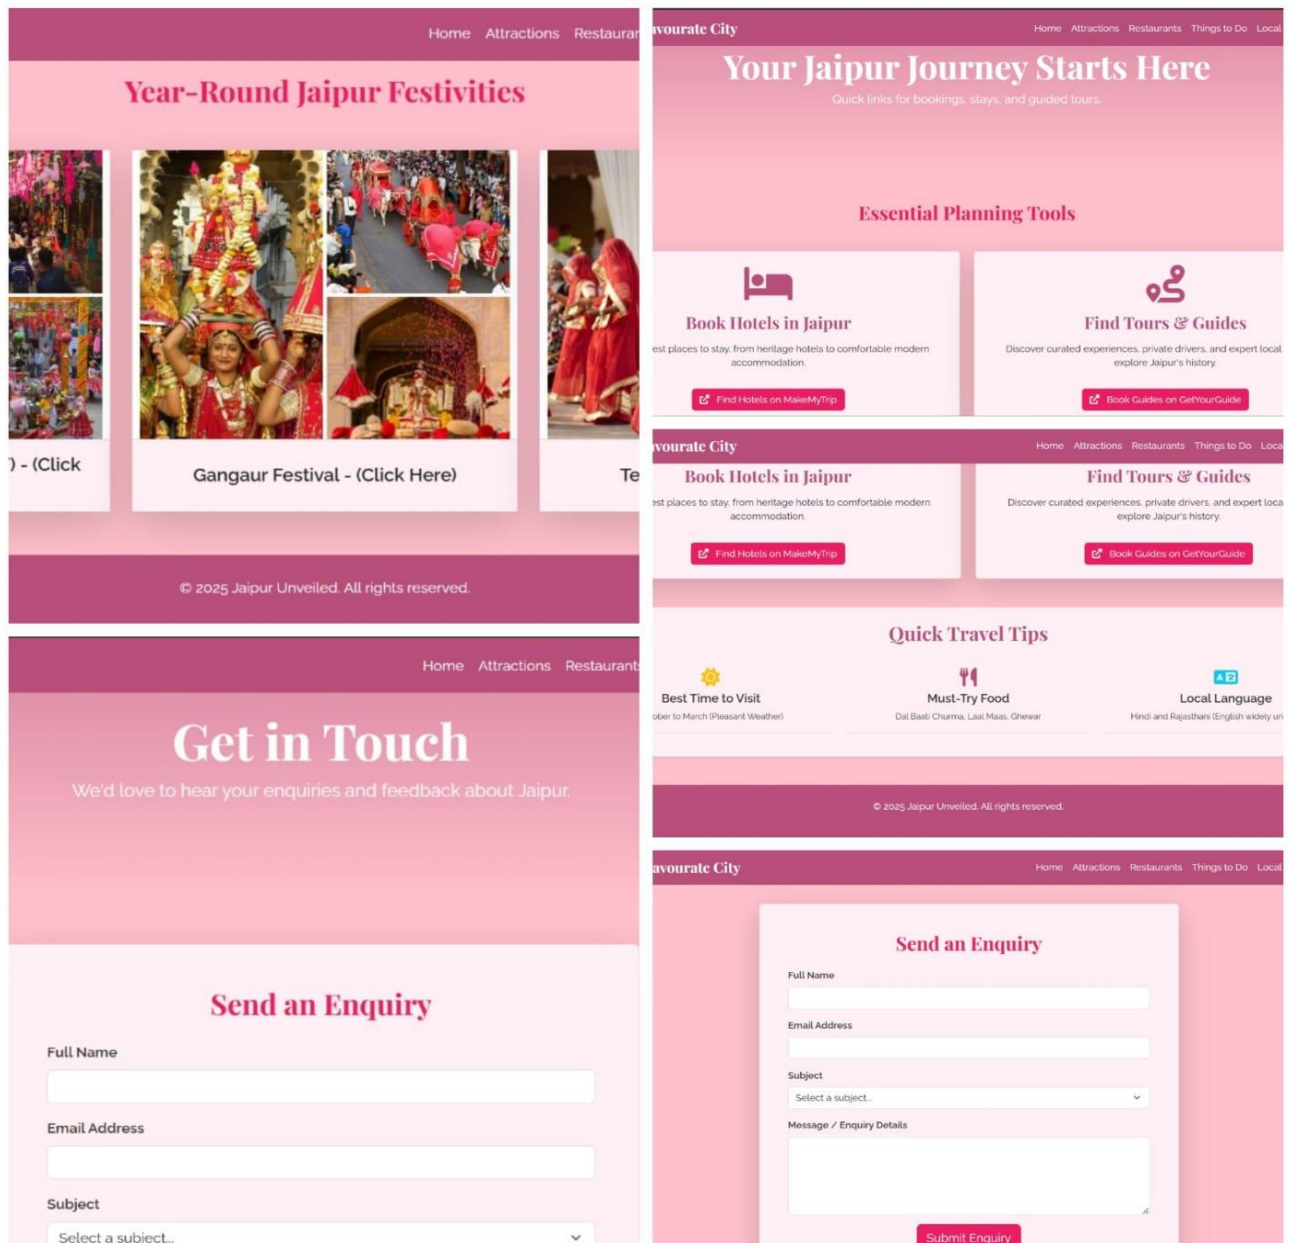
Home Attractions Restaura

Year-Round Jaipur Festivities

) - (Click

Gangaur Festival - (Click Here)

Te

© 2025 Jaipur Unveiled. All rights reserved.

Home Attractions Restaurant

Get in Touch

We'd love to hear your enquiries and feedback about Jaipur.

Send an Enquiry

Full Name

Email Address

Subject

Select a subject...

vourate City

Home Attractions Restaurants Things to Do Local

Your Jaipur Journey Starts Here

Quick links for bookings, stays, and guided tours.

Essential Planning Tools

Book Hotels in Jaipur

est places to stay, from heritage hotels to comfortable modern accommodation.

Find Hotels on MakeMyTrip

Find Tours & Guides

Discover curated experiences, private drivers, and expert local explore Jaipur's history.

Book Guides on GetYourGuide

vourate City

Home Attractions Restaurants Things to Do Loca

Book Hotels in Jaipur

est places to stay, from heritage hotels to comfortable modern accommodation.

Find Hotels on MakeMyTrip

Find Tours & Guides

Discover curated experiences, private drivers, and expert loca explore Jaipur's history.

Book Guides on GetYourGuide

Quick Travel Tips

Best Time to Visit

ober to March (Pleasant Weather)

Must-Try Food

Dal Baati Churma, Laal Maas, Ghewar

Local Language

Hindi and Rajasthani (English widely un

© 2025 Jaipur Unveiled. All rights reserved.

avourate City

Home Attractions Restaurants Things to Do Loca

Send an Enquiry

Full Name

Email Address

Subject

Select a subject...

Message / Enquiry Details

Submit Enquiry